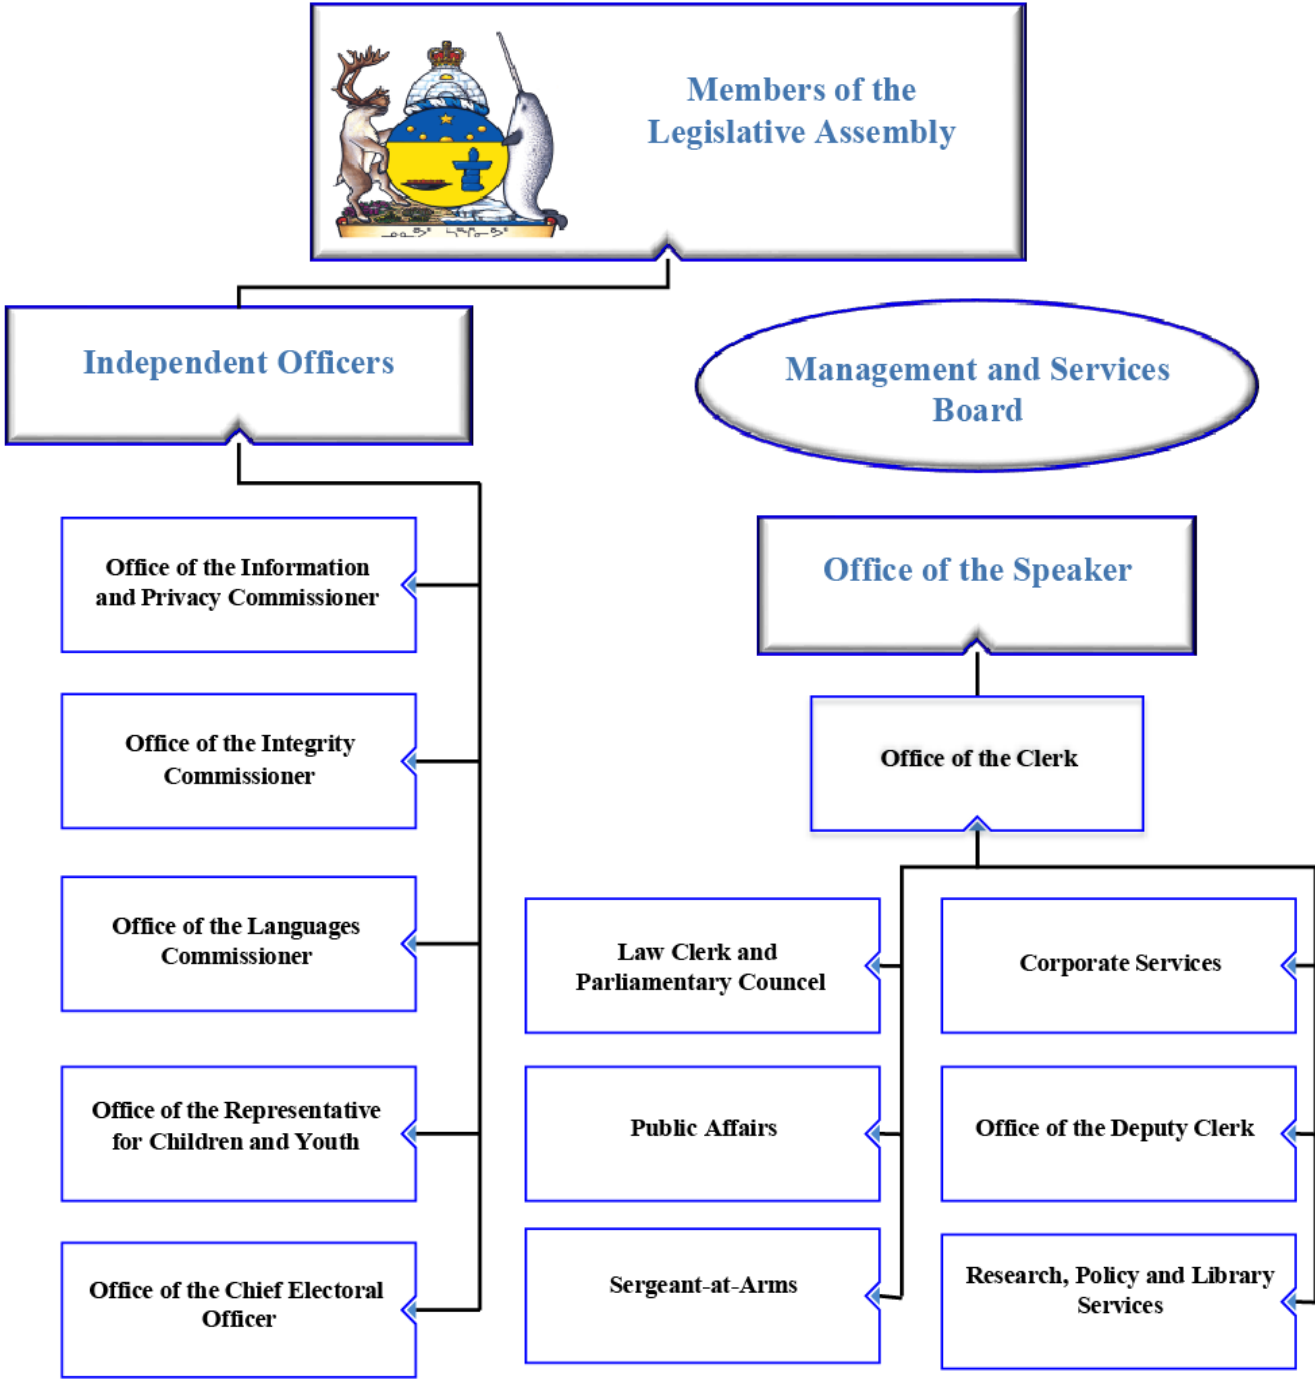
Members of the Legislative Assembly

Independent Officers

Management and Services Board

Office of the Information and Privacy Commissioner

Office of the Integrity Commissioner

Office of the Languages Commissioner

Office of the Representative for Children and Youth

Office of the Chief Electoral Officer

Office of the Speaker

Office of the Clerk

Law Clerk and Parliamentary Councel

Corporate Services

Public Affairs

Office of the Deputy Clerk

Sergeant-at-Arms

Research, Policy and Library Services